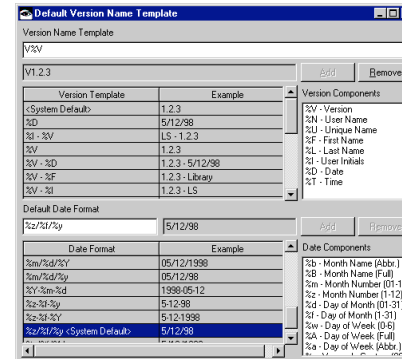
Default Version Name Template

Version Name Template

V%V

V1.2.3

Add Remove

| Version Template | Example |
|---|---|
| <System Default> | 1.2.3 |
| %D | 5/12/98 |
| %I - %V | LS - 1.2.3 |
| %V | 1.2.3 |
| %V - %D | 1.2.3 - 5/12/98 |
| %V - %F | 1.2.3 - Library |
| %V - %I | 1.2.3 - LS |

Version Components

%V - Version
%N - User Name
%U - Unique Name
%F - First Name
%L - Last Name
%I - User Initials
%D - Date
%T - Time

Default Date Format

%z/%f/%y

5/12/98

Add Remove

| Date Format | Example |
|---|---|
| %m/%d/%Y | 05/12/1998 |
| %m/%d/%y | 05/12/98 |
| %Y-%m-%d | 1998-05-12 |
| %z-%f-%y | 5-12-98 |
| %z-%f-%Y | 5-12-1998 |
| %z/%f/%y <System Default> | 5/12/98 |
| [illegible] | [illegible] |

Date Components

%b - Month Name (Abbr.)
%B - Month Name (Full)
%m - Month Number (01-1
%z - Month Number (1-12)
%d - Day of Month (01-31
%f - Day of Month (1-31)
%w - Day of Week (0-6)
%A - Day of Week (Full)
%a - Day of Week (Abbr.)
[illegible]